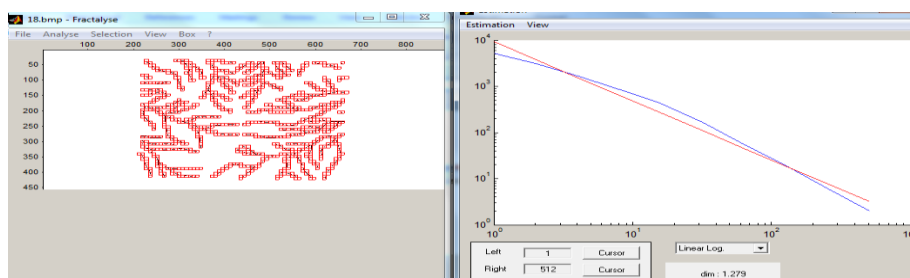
18.bmp - Fractalyse

File Analyse Selection View Box ?

100 200 300 400 500 600 700 800

50
100
150
200
250
300
350
400
450

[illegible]

Estimation View

$10^4$
$10^3$
$10^2$
$10^1$
$10^0$

$10^0$ $10^1$ $10^2$

Left 1 Cursor
Right 512 Cursor

Linear Log.

dim : 1.279